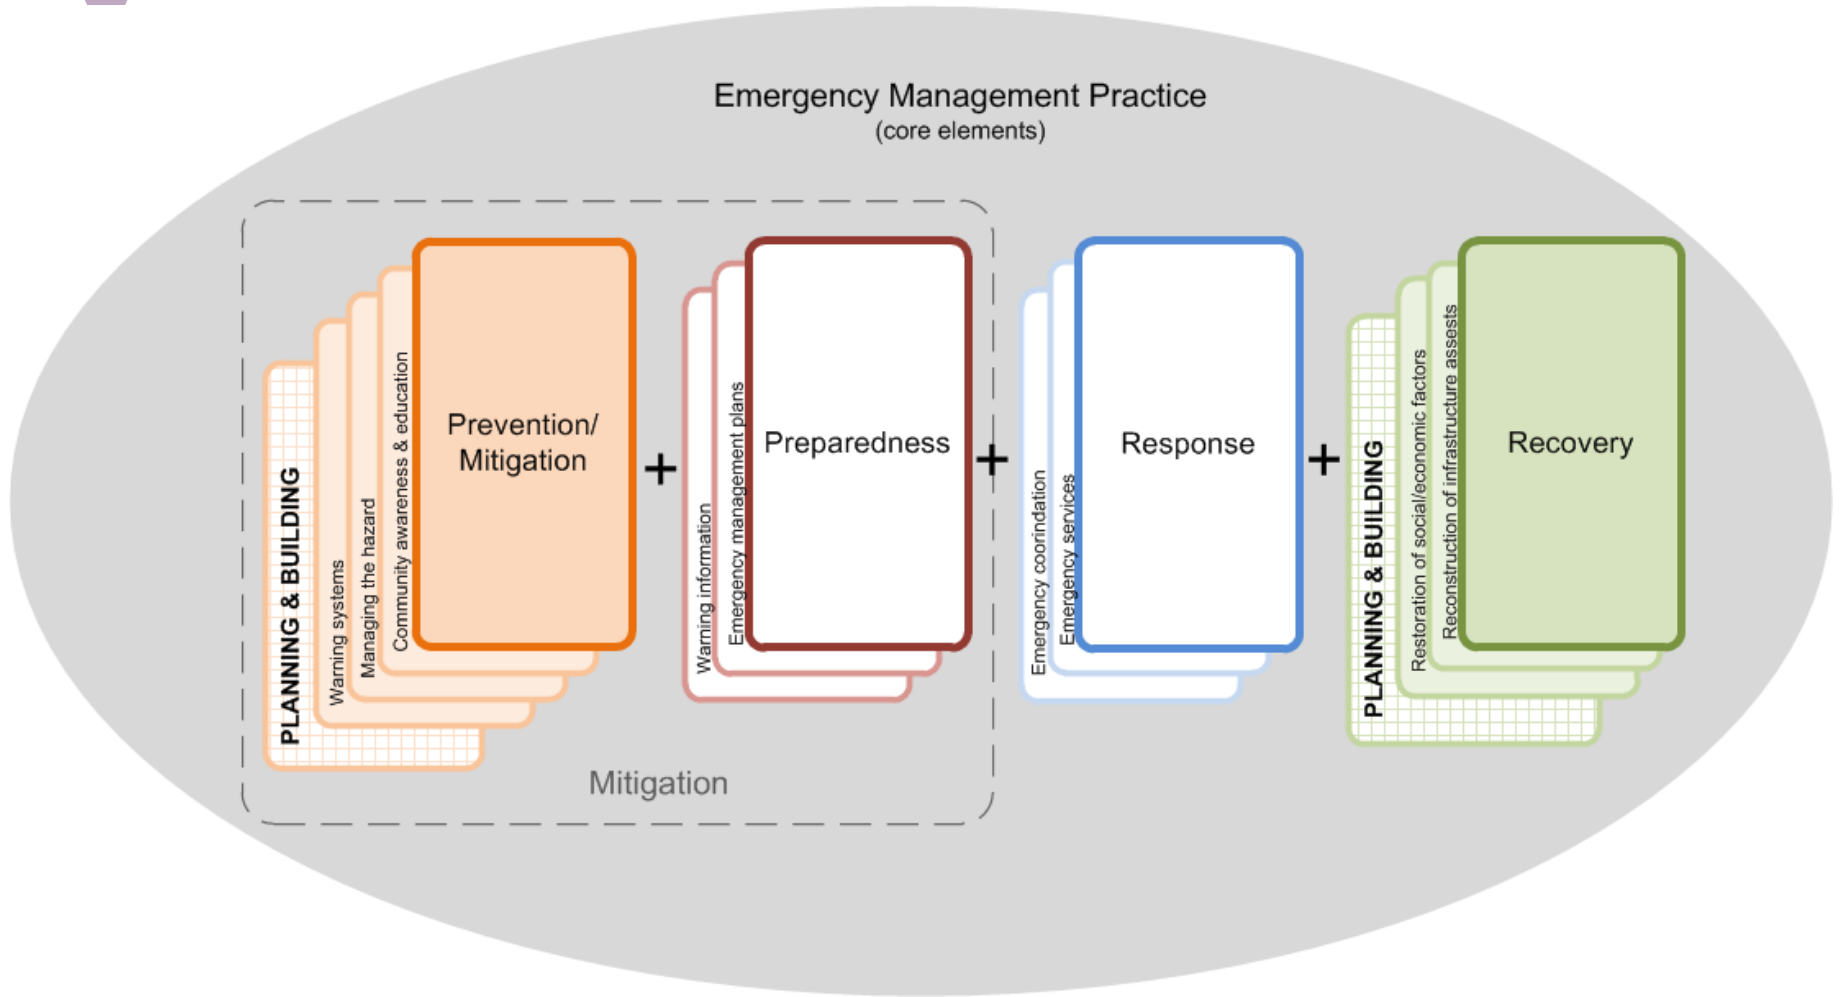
Emergency Management Practice
(core elements)

PLANNING & BUILDING
Warning systems
Managing the hazard
Community awareness & education
Prevention/ Mitigation

+

Warning information
Emergency management plans
Preparedness

+

Emergency coorindation
Emergency services
Response

+

PLANNING & BUILDING
Restoration of social/economic factors
Reconstruction of infrastructure assests
Recovery

Mitigation